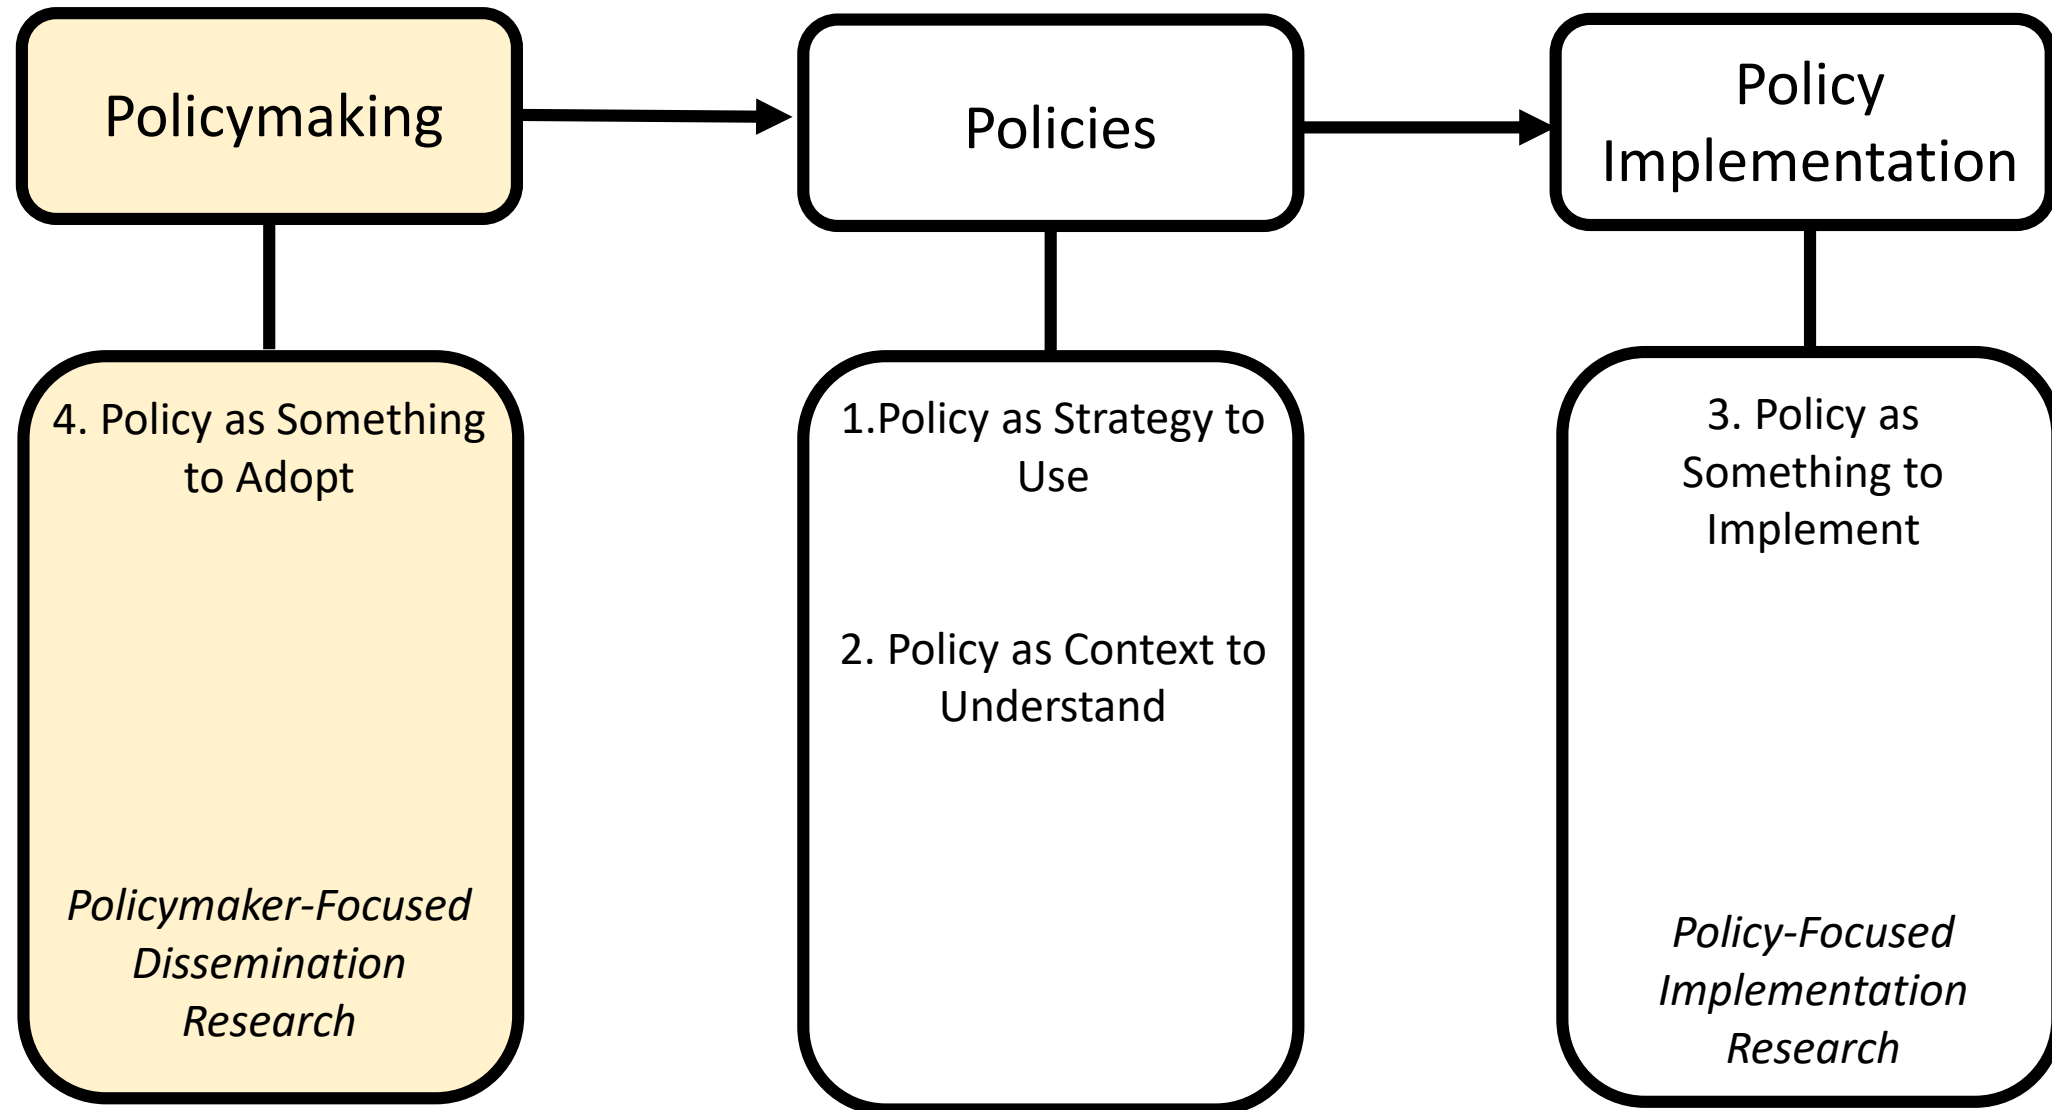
Policymaking

Policies

Policy Implementation

4. Policy as Something to Adopt

*Policymaker-Focused Dissemination Research*

1.Policy as Strategy to Use

2. Policy as Context to Understand

3. Policy as Something to Implement

*Policy-Focused Implementation Research*